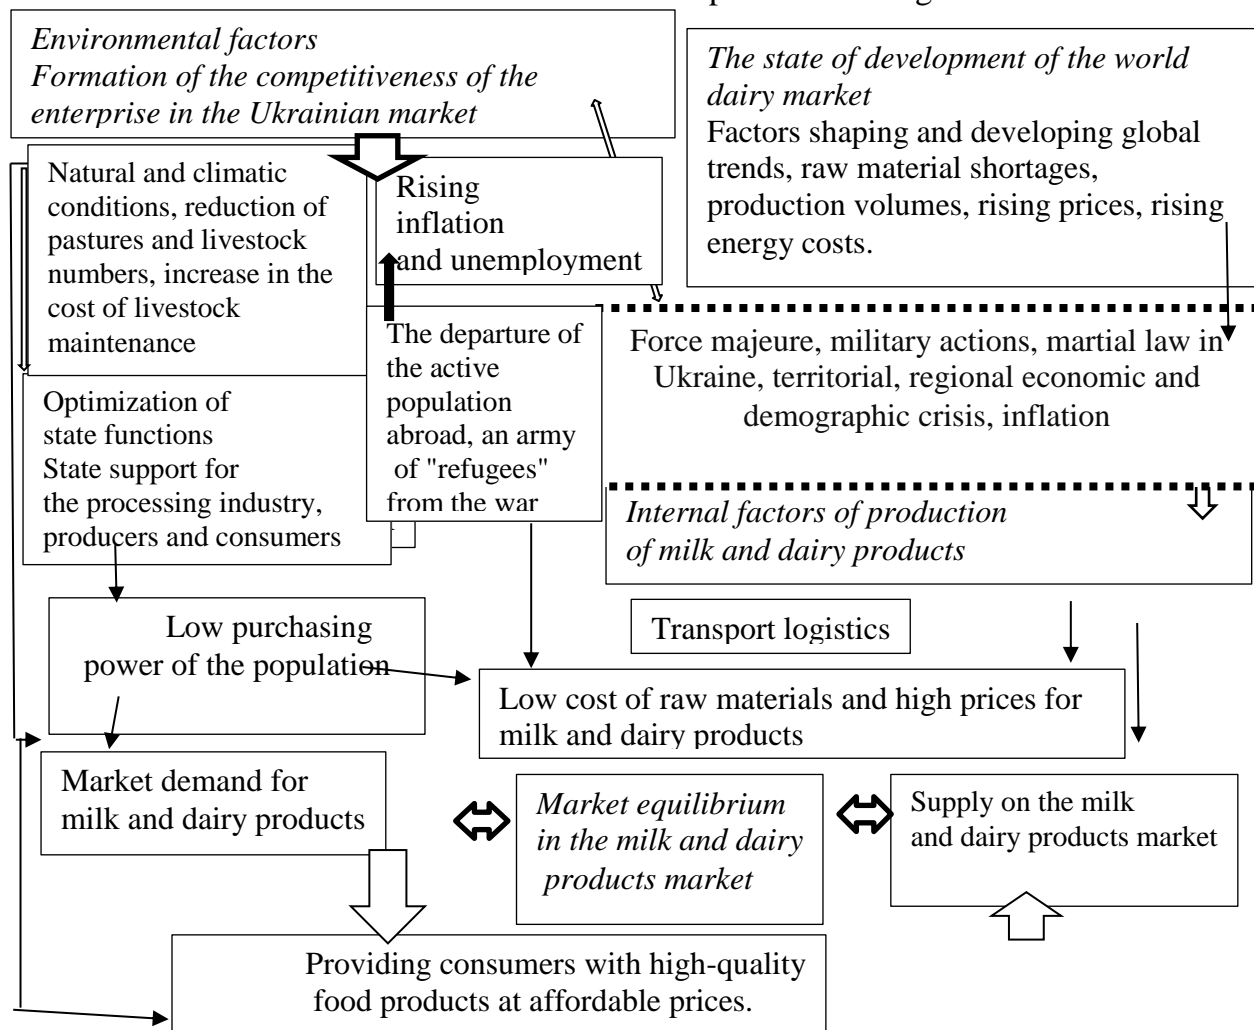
Environmental factors
Formation of the competitiveness of the enterprise in the Ukrainian market

The state of development of the world dairy market
Factors shaping and developing global trends, raw material shortages, production volumes, rising prices, rising energy costs.

Natural and climatic conditions, reduction of pastures and livestock numbers, increase in the cost of livestock maintenance

Rising inflation and unemployment

The departure of the active population abroad, an army of "refugees" from the war

Force majeure, military actions, martial law in Ukraine, territorial, regional economic and demographic crisis, inflation

Optimization of state functions
State support for the processing industry, producers and consumers

Internal factors of production of milk and dairy products

Low purchasing power of the population

Transport logistics

Low cost of raw materials and high prices for milk and dairy products

Market demand for milk and dairy products

Market equilibrium in the milk and dairy products market

Supply on the milk and dairy products market

Providing consumers with high-quality food products at affordable prices.